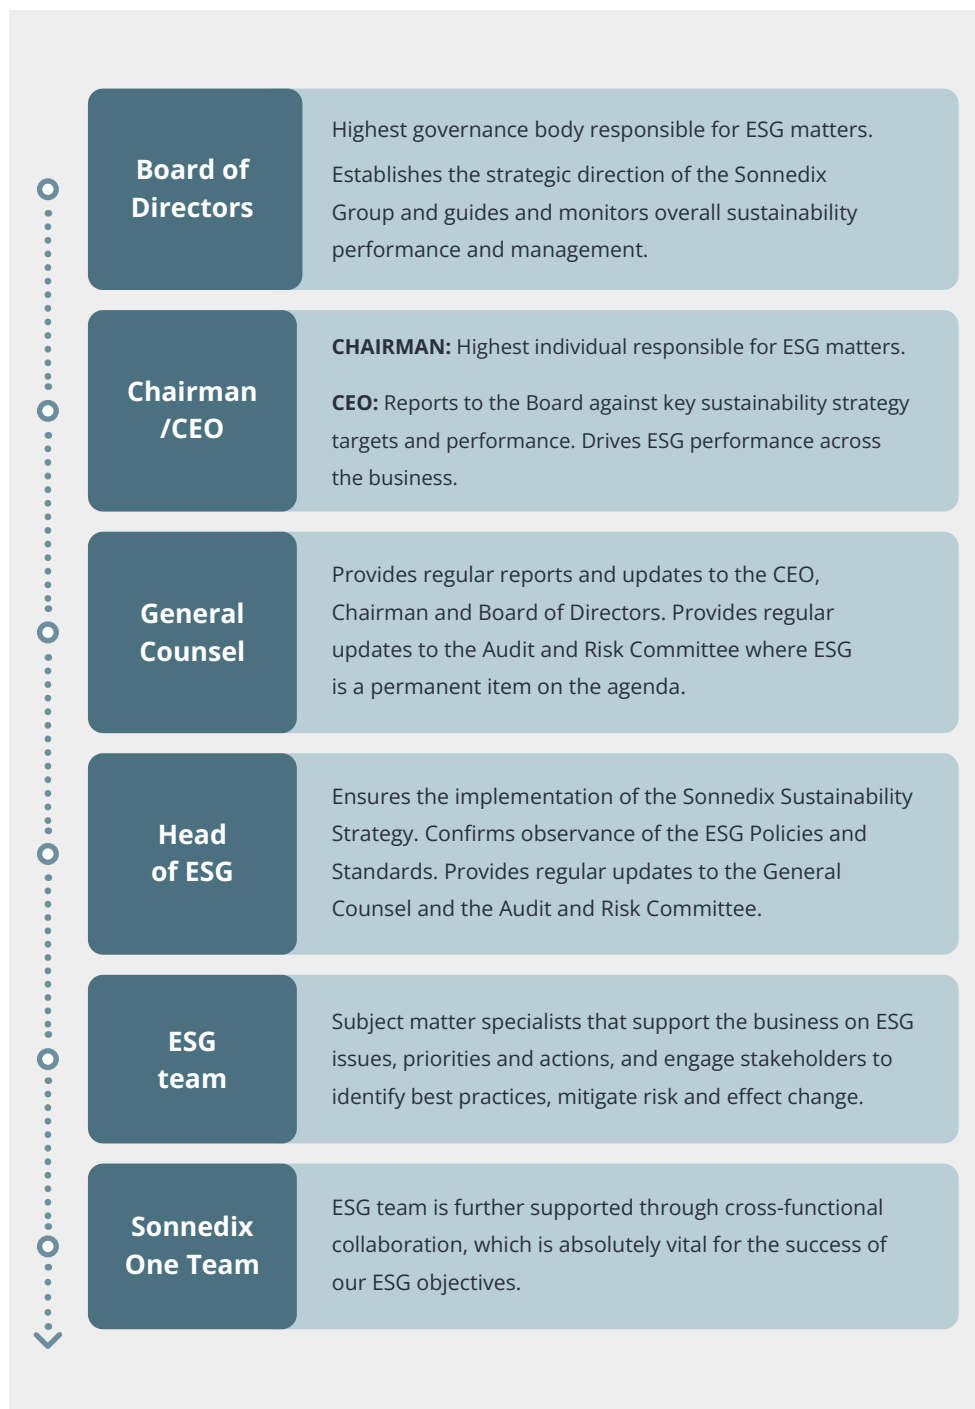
Board of Directors

Highest governance body responsible for ESG matters.

Establishes the strategic direction of the Sonnedix Group and guides and monitors overall sustainability performance and management.

Chairman /CEO

**CHAIRMAN:** Highest individual responsible for ESG matters.

**CEO:** Reports to the Board against key sustainability strategy targets and performance. Drives ESG performance across the business.

General Counsel

Provides regular reports and updates to the CEO, Chairman and Board of Directors. Provides regular updates to the Audit and Risk Committee where ESG is a permanent item on the agenda.

Head of ESG

Ensures the implementation of the Sonnedix Sustainability Strategy. Confirms observance of the ESG Policies and Standards. Provides regular updates to the General Counsel and the Audit and Risk Committee.

ESG team

Subject matter specialists that support the business on ESG issues, priorities and actions, and engage stakeholders to identify best practices, mitigate risk and effect change.

Sonnedix One Team

ESG team is further supported through cross-functional collaboration, which is absolutely vital for the success of our ESG objectives.